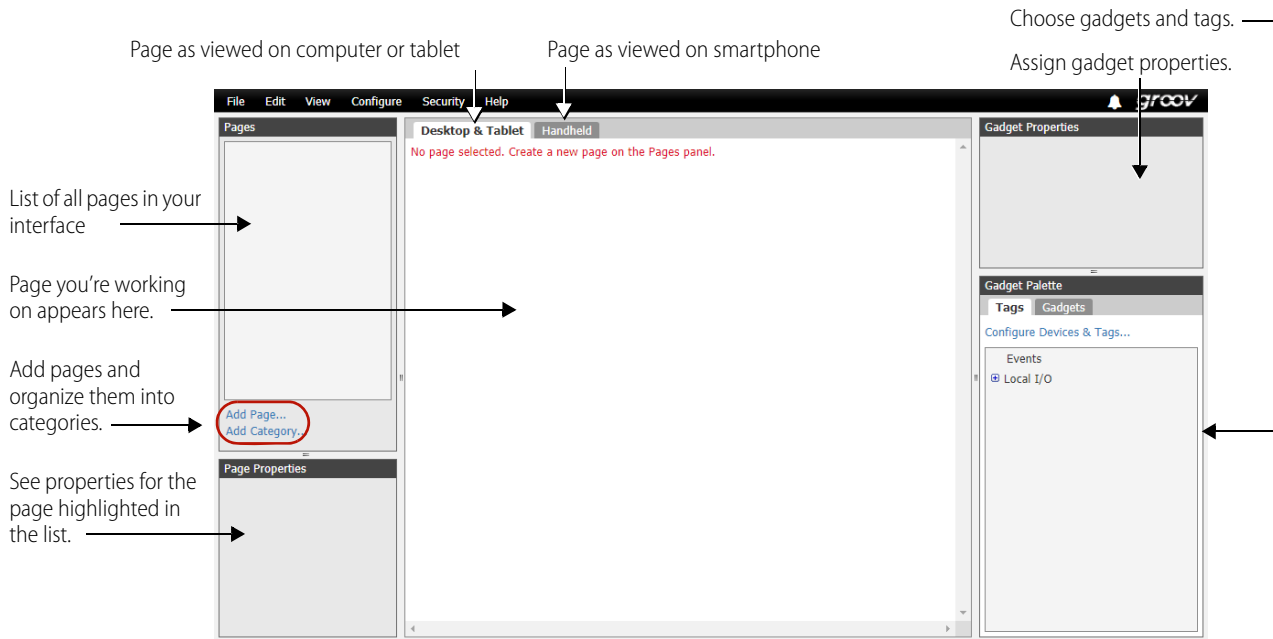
Choose gadgets and tags.

Page as viewed on computer or tablet

Page as viewed on smartphone

Assign gadget properties.

File Edit View Configure Security Help

groov

Pages

Desktop & Tablet

Handheld

No page selected. Create a new page on the Pages panel.

Gadget Properties

List of all pages in your interface

Page you're working on appears here.

Gadget Palette

Tags

Gadgets

Configure Devices & Tags...

Events

Local I/O

Add pages and organize them into categories.

Add Page...

Add Category...

Page Properties

See properties for the page highlighted in the list.